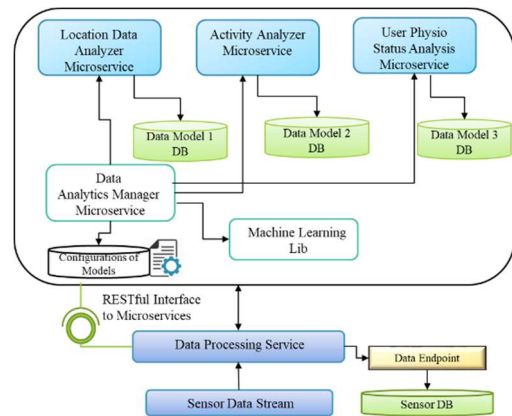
Location Data Analyzer Microservice

Activity Analyzer Microservice

User Physio Status Analysis Microservice

Data Model 1 DB

Data Model 2 DB

Data Model 3 DB

Data Analytics Manager Microservice

Machine Learning Lib

Configurations of Models

RESTful Interface to Microservices

Data Processing Service

Data Endpoint

Sensor Data Stream

Sensor DB